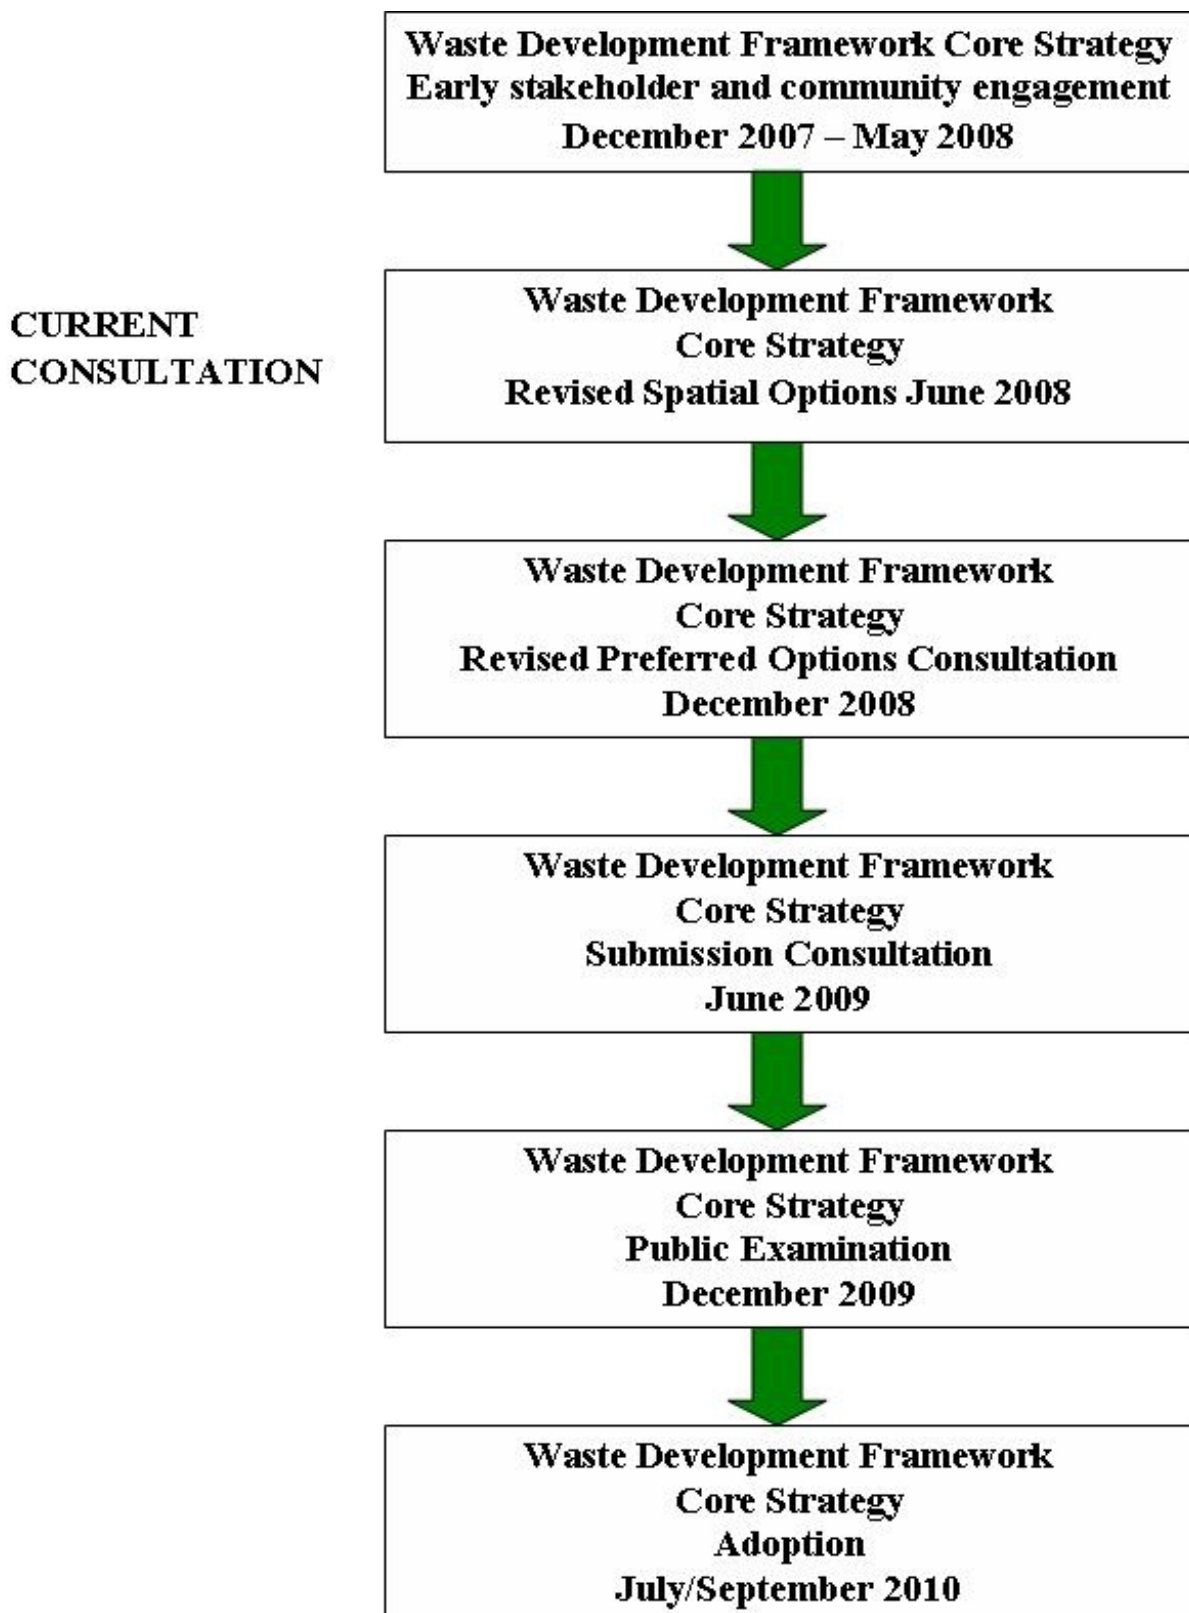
Waste Development Framework Core Strategy
Early stakeholder and community engagement
December 2007 – May 2008

CURRENT CONSULTATION

Waste Development Framework
Core Strategy
Revised Spatial Options June 2008

Waste Development Framework
Core Strategy
Revised Preferred Options Consultation
December 2008

Waste Development Framework
Core Strategy
Submission Consultation
June 2009

Waste Development Framework
Core Strategy
Public Examination
December 2009

Waste Development Framework
Core Strategy
Adoption
July/September 2010